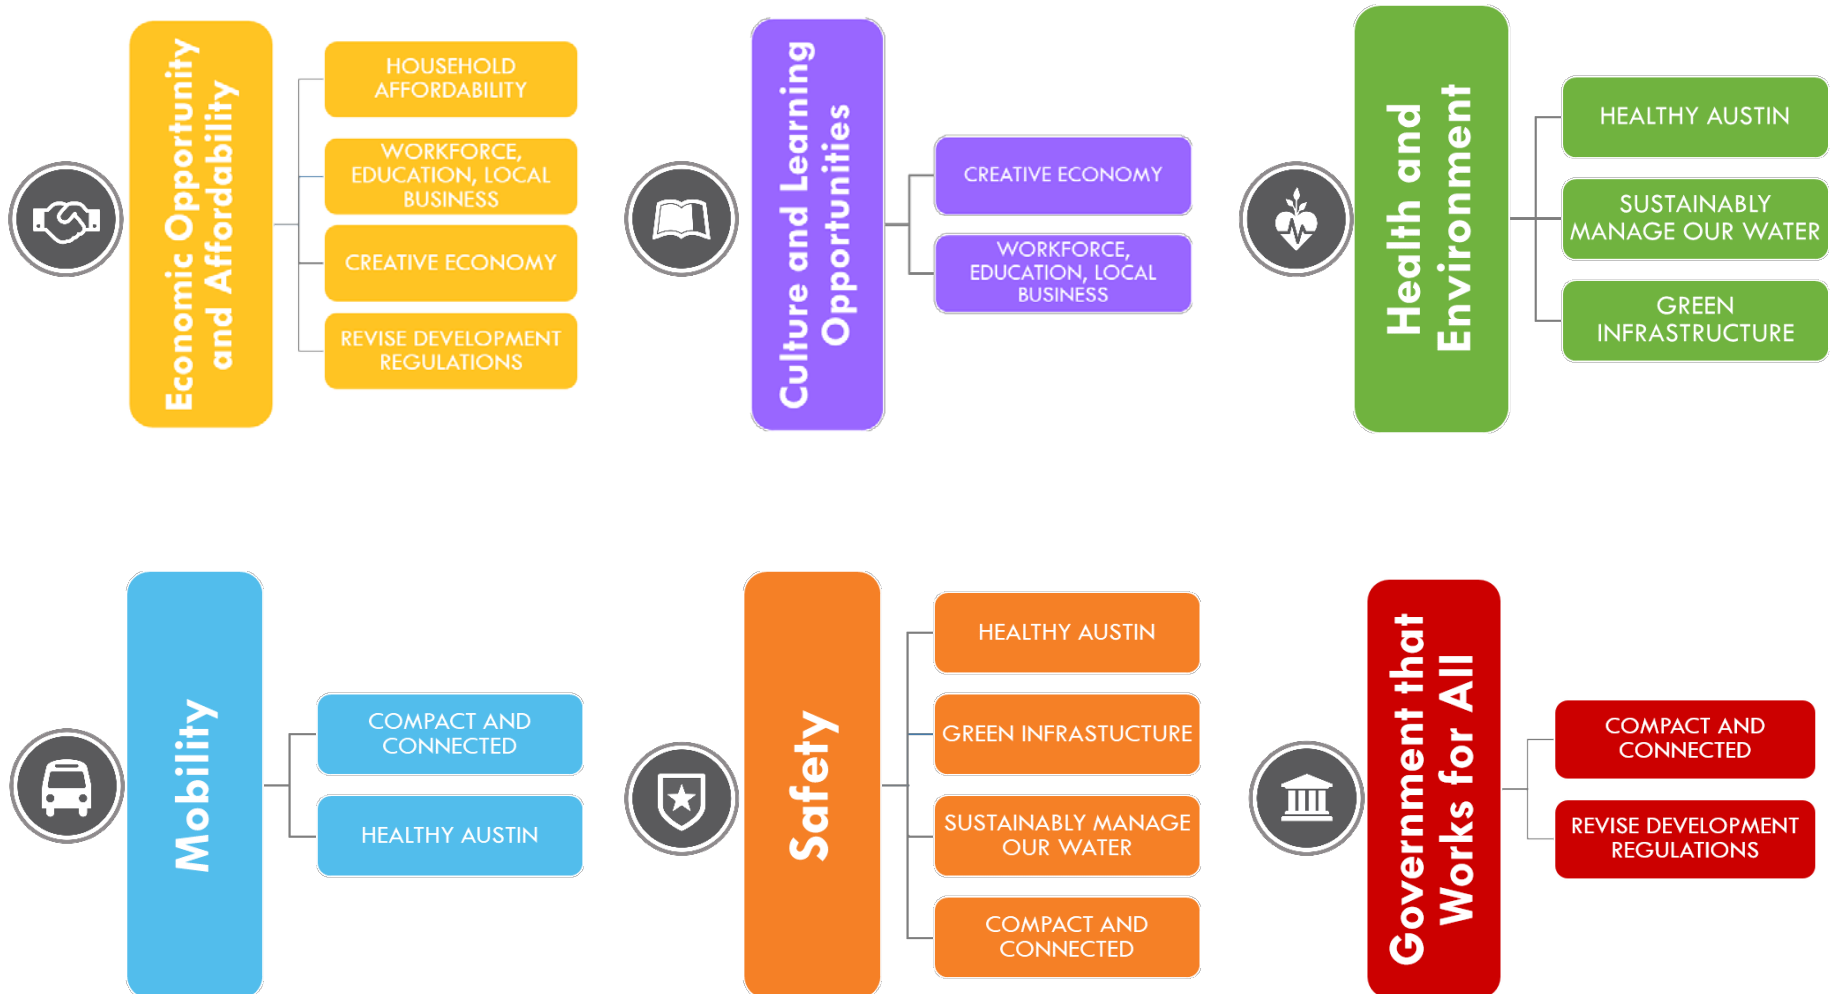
Economic Opportunity and Affordability

HOUSEHOLD AFFORDABILITY

WORKFORCE, EDUCATION, LOCAL BUSINESS

CREATIVE ECONOMY

REVISE DEVELOPMENT REGULATIONS

Culture and Learning Opportunities

CREATIVE ECONOMY

WORKFORCE, EDUCATION, LOCAL BUSINESS

Health and Environment

HEALTHY AUSTIN

SUSTAINABLY MANAGE OUR WATER

GREEN INFRASTRUCTURE

Mobility

COMPACT AND CONNECTED

HEALTHY AUSTIN

Safety

HEALTHY AUSTIN

GREEN INFRASTUCTURE

SUSTAINABLY MANAGE OUR WATER

COMPACT AND CONNECTED

Government that Works for All

COMPACT AND CONNECTED

REVISE DEVELOPMENT REGULATIONS